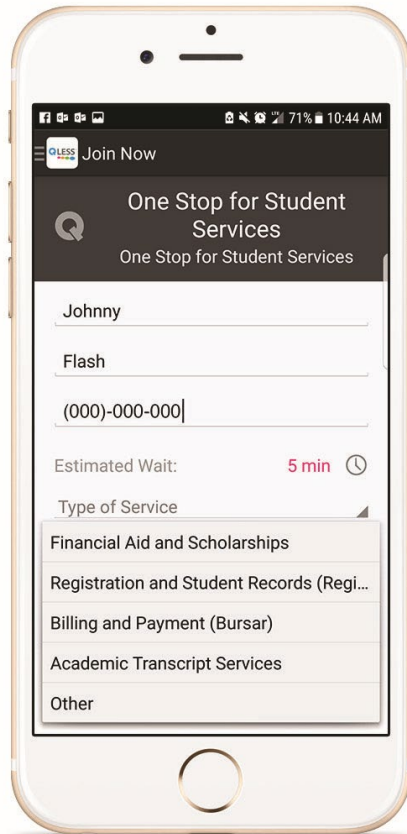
71% 10:44 AM

QLESS Join Now

One Stop for Student Services
One Stop for Student Services

Johnny

Flash

(000)-000-000

Estimated Wait: 5 min

Type of Service

Financial Aid and Scholarships

Registration and Student Records (Regi...

Billing and Payment (Bursar)

Academic Transcript Services

Other